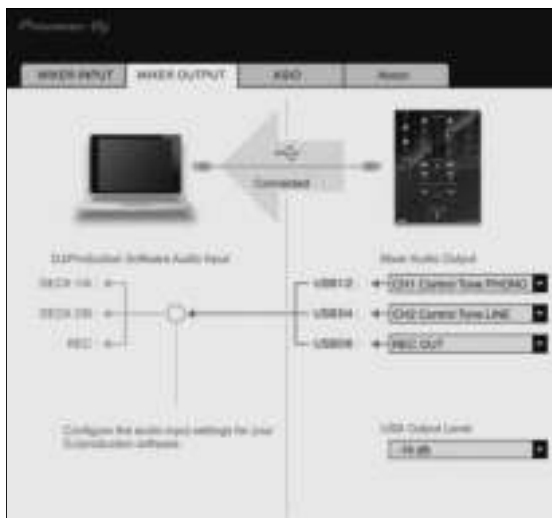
Pioneer Dj

MIXER INPUT
MIXER OUTPUT
ASIO
About

Connected

DJ/Production Software Audio Input

DECK 1/A
DECK 2/B
REC

Configure the audio input settings for your DJ/production software.

Mixer Audio Output

USB1/2
CH1 Control Tone PHONO

USB3/4
CH2 Control Tone LINE

USB5/6
REC OUT

USB Output Level
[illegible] dB